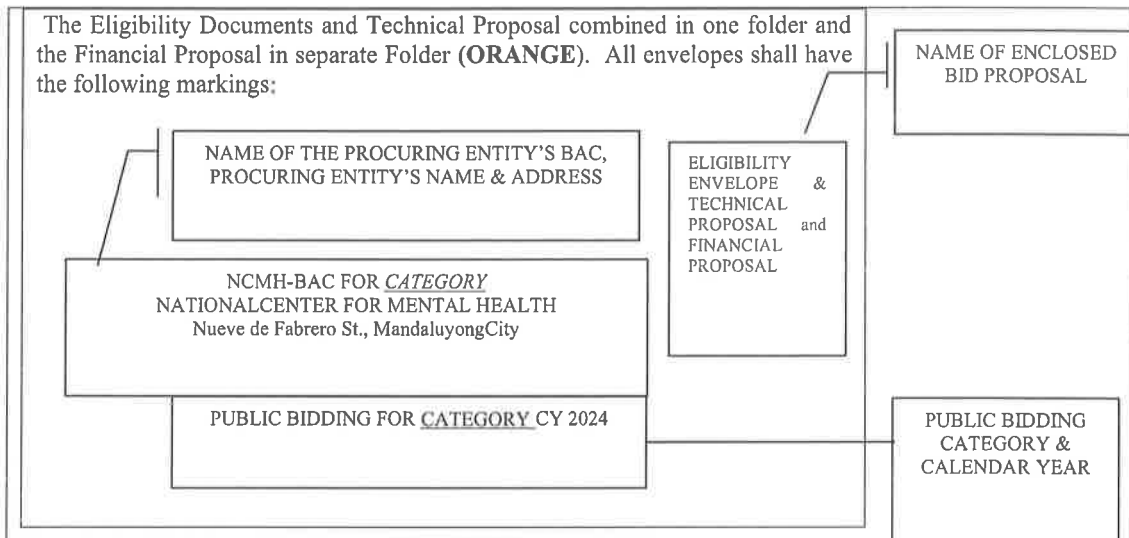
The Eligibility Documents and Technical Proposal combined in one folder and the Financial Proposal in separate Folder (**ORANGE**). All envelopes shall have the following markings:

NAME OF ENCLOSED BID PROPOSAL

NAME OF THE PROCURING ENTITY'S BAC, PROCURING ENTITY'S NAME & ADDRESS

ELIGIBILITY ENVELOPE & TECHNICAL PROPOSAL and FINANCIAL PROPOSAL

NCMH-BAC FOR *CATEGORY*
NATIONALCENTER FOR MENTAL HEALTH
Nueve de Fabrero St., MandaluyongCity

PUBLIC BIDDING FOR CATEGORY CY 2024

PUBLIC BIDDING CATEGORY & CALENDAR YEAR